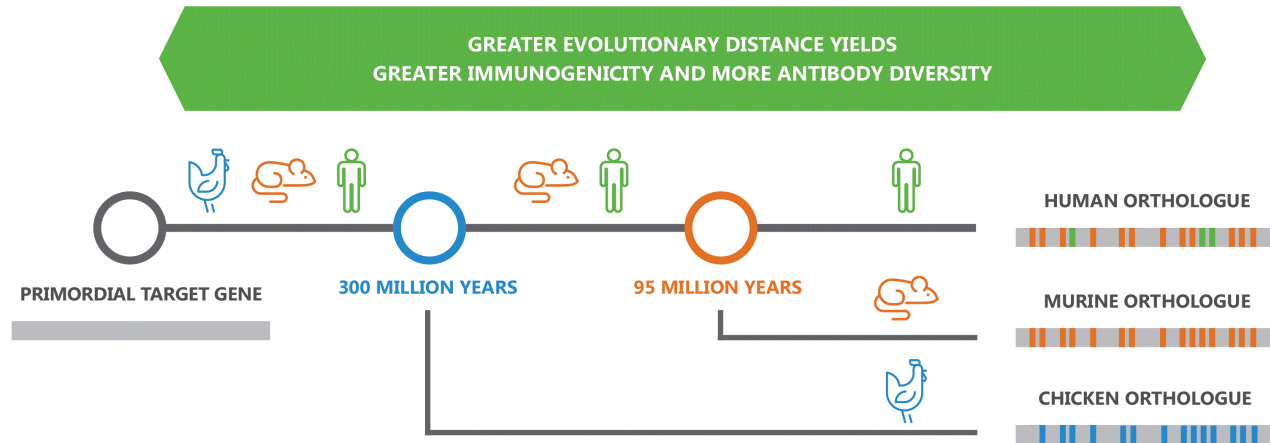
GREATER EVOLUTIONARY DISTANCE YIELDS
GREATER IMMUNOGENICITY AND MORE ANTIBODY DIVERSITY

HUMAN ORTHOLOGUE

PRIMORDIAL TARGET GENE

300 MILLION YEARS

95 MILLION YEARS

MURINE ORTHOLOGUE

CHICKEN ORTHOLOGUE